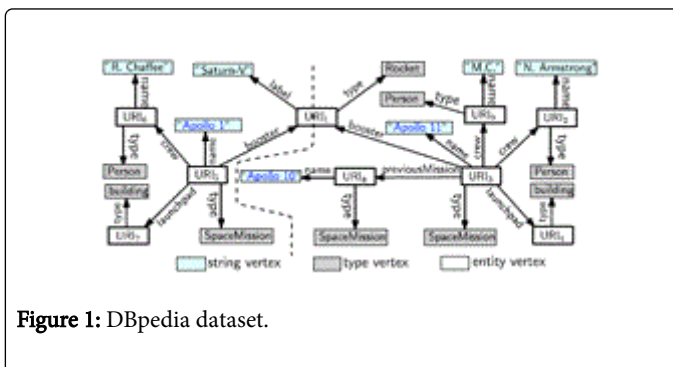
"R. Chaffee"

"Saturn-V"

Rocket

"M.C."

"N. Armstrong"

name

label

type

name

name

URI₆

URI₁

Person

type

URI₃

URI₂

"Apollo 1"

booster

booster

"Apollo 11"

type

crew

name

name

crew

type

Person

URI₀

previousMission

URI₅

Person

building

name

"Apollo 10"

URI₄

building

type

launchpad

type

type

type

launchpad

type

URI₇

SpaceMission

SpaceMission

SpaceMission

URI₈

string vertex

type vertex

entity vertex

Figure 1: DBpedia dataset.